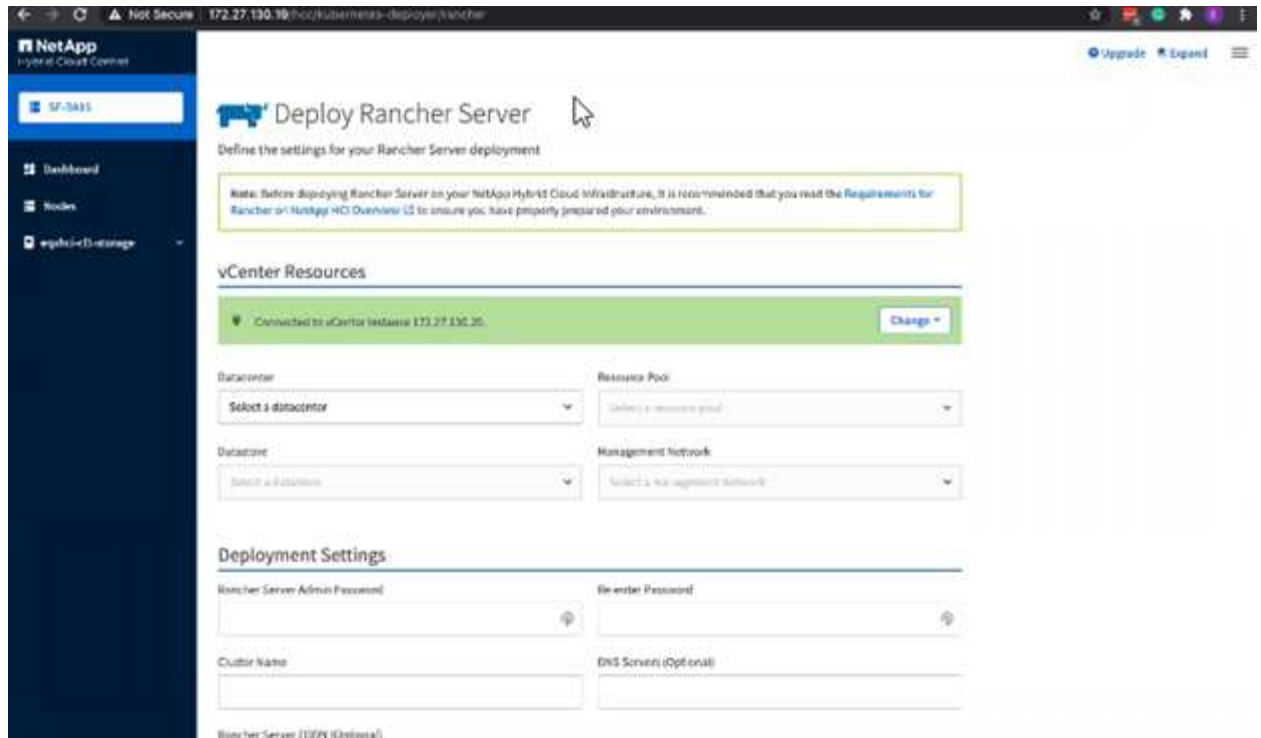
Not Secure 172.27.130.10/hcc/kubernetes-deployer/rancher

NetApp
Hybrid Cloud Control

Upgrade Expand

SF-3441

Dashboard

Nodes

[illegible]-storage

Deploy Rancher Server

Define the settings for your Rancher Server deployment

Note: Before deploying Rancher Server on your NetApp Hybrid Cloud Infrastructure, it is recommended that you read the Requirements for Rancher on NetApp HCI Overview to ensure you have properly prepared your environment.

vCenter Resources

Connected to vCenter instance 172.27.130.20.

Change

Datacenter

Select a datacenter

Resource Pool

Select a resource pool

Datastore

Select a datastore

Management Network

Select a management network

Deployment Settings

Rancher Server Admin Password

Re-enter Password

Cluster Name

DNS Servers (Optional)

Rancher Server FQDN (Optional)